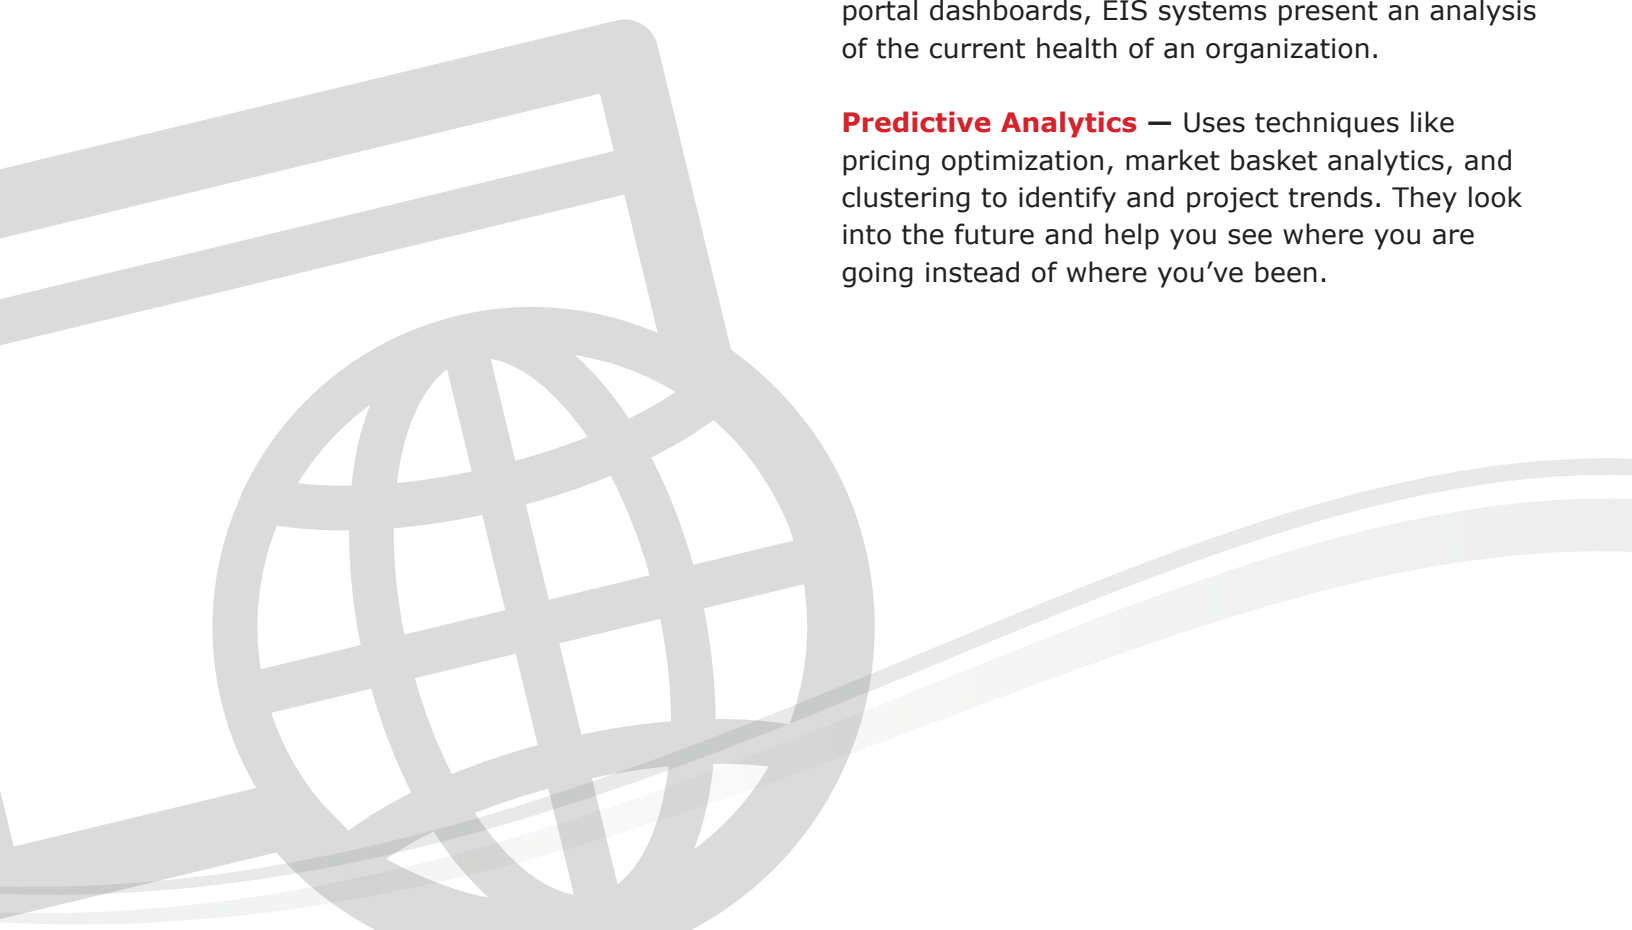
portal dashboards, EIS systems present an analysis of the current health of an organization.

**Predictive Analytics —** Uses techniques like pricing optimization, market basket analytics, and clustering to identify and project trends. They look into the future and help you see where you are going instead of where you've been.